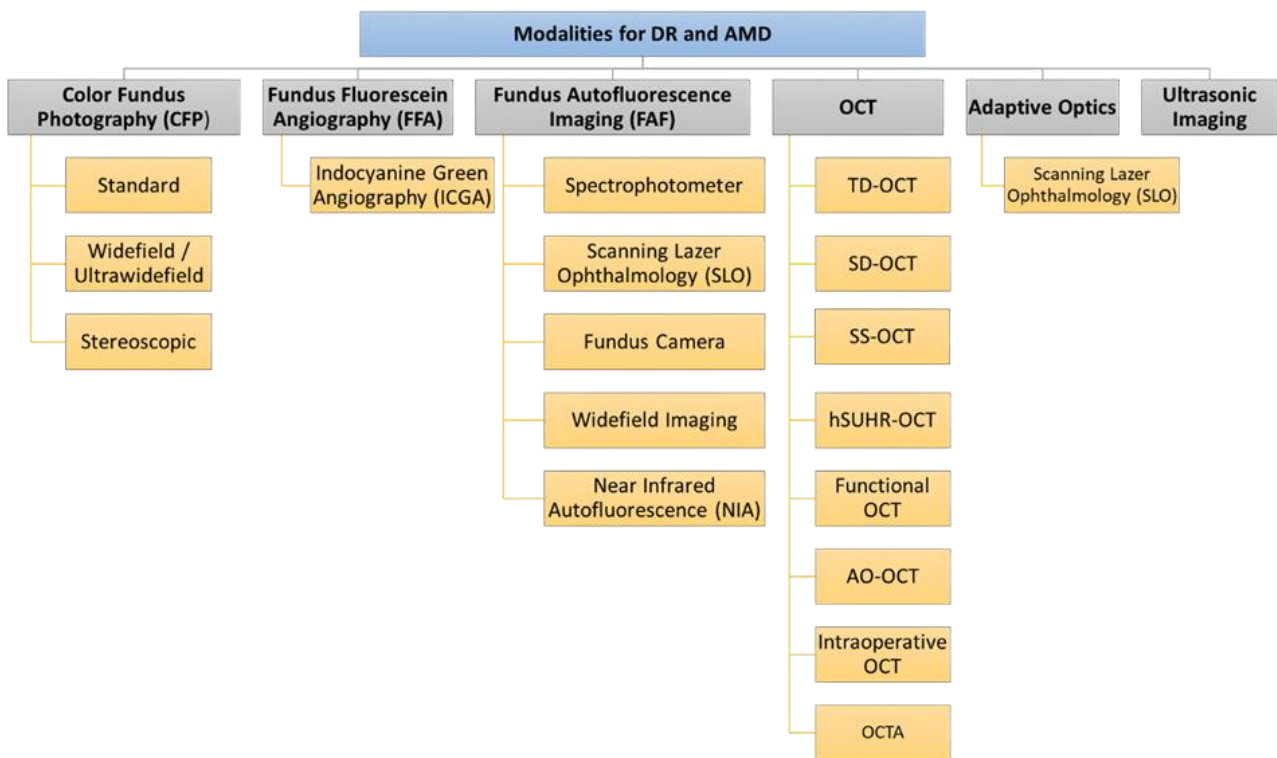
Modalities for DR and AMD

Color Fundus Photography (CFP)

Standard

Widefield / Ultrawidefield

Stereoscopic

Fundus Fluorescein Angiography (FFA)

Indocyanine Green Angiography (ICGA)

Fundus Autofluorescence Imaging (FAF)

Spectrophotometer

Scanning Lazer Ophthalmology (SLO)

Fundus Camera

Widefield Imaging

Near Infrared Autofluorescence (NIA)

OCT

TD-OCT

SD-OCT

SS-OCT

hSUHR-OCT

Functional OCT

AO-OCT

Intraoperative OCT

OCTA

Adaptive Optics

Scanning Lazer Ophthalmology (SLO)

Ultrasonic Imaging